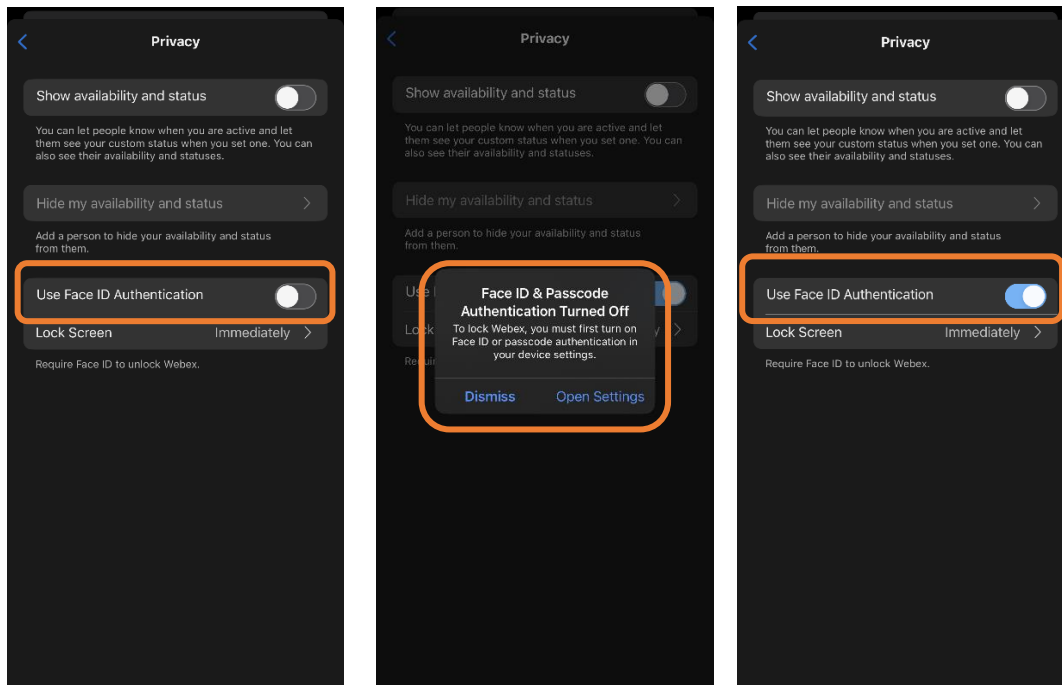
Privacy

Show availability and status

You can let people know when you are active and let them see your custom status when you set one. You can also see their availability and statuses.

Hide my availability and status

Add a person to hide your availability and status from them.

Use Face ID Authentication

Lock Screen Immediately

Require Face ID to unlock Webex.

Privacy

Show availability and status

You can let people know when you are active and let them see your custom status when you set one. You can also see their availability and statuses.

Hide my availability and status

Add a person to hide your availability and status from them.

Use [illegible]

Lock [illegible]

Requi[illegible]

Face ID & Passcode Authentication Turned Off

To lock Webex, you must first turn on Face ID or passcode authentication in your device settings.

Dismiss Open Settings

Privacy

Show availability and status

You can let people know when you are active and let them see your custom status when you set one. You can also see their availability and statuses.

Hide my availability and status

Add a person to hide your availability and status from them.

Use Face ID Authentication

Lock Screen Immediately

Require Face ID to unlock Webex.